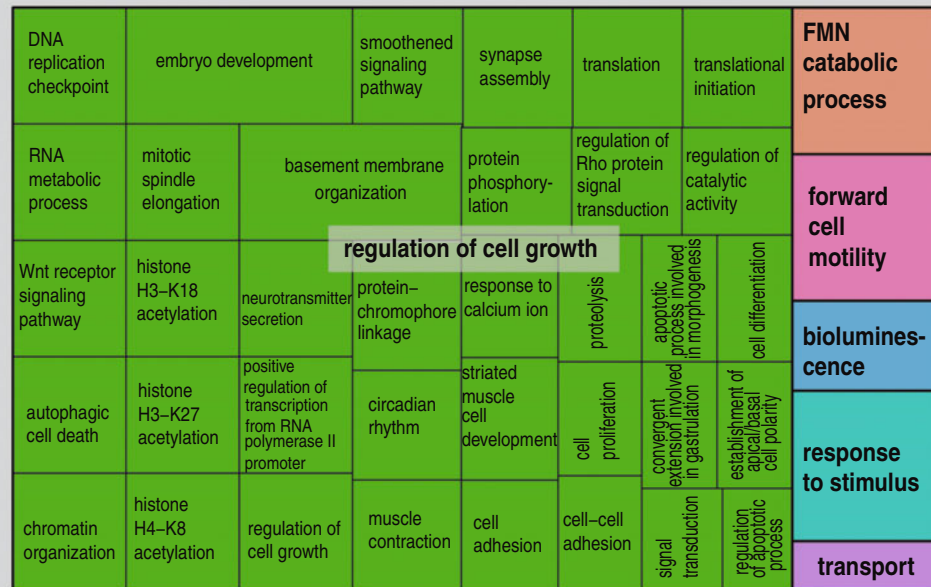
DNA replication checkpoint

embryo development

smoothened signaling pathway

synapse assembly

translation

translational initiation

FMN catabolic process

RNA metabolic process

mitotic spindle elongation

basement membrane organization

protein phosphorylation

regulation of Rho protein signal transduction

regulation of catalytic activity

forward cell motility

regulation of cell growth

Wnt receptor signaling pathway

histone H3–K18 acetylation

neurotransmitter secretion

protein–chromophore linkage

response to calcium ion

proteolysis

apoptotic process involved in morphogenesis

cell differentiation

bioluminescence

autophagic cell death

histone H3–K27 acetylation

positive regulation of transcription from RNA polymerase II promoter

circadian rhythm

striated muscle cell development

cell proliferation

convergent extension involved in gastrulation

establishment of apical/basal cell polarity

response to stimulus

chromatin organization

histone H4–K8 acetylation

regulation of cell growth

muscle contraction

cell adhesion

cell–cell adhesion

signal transduction

regulation of apoptotic process

transport